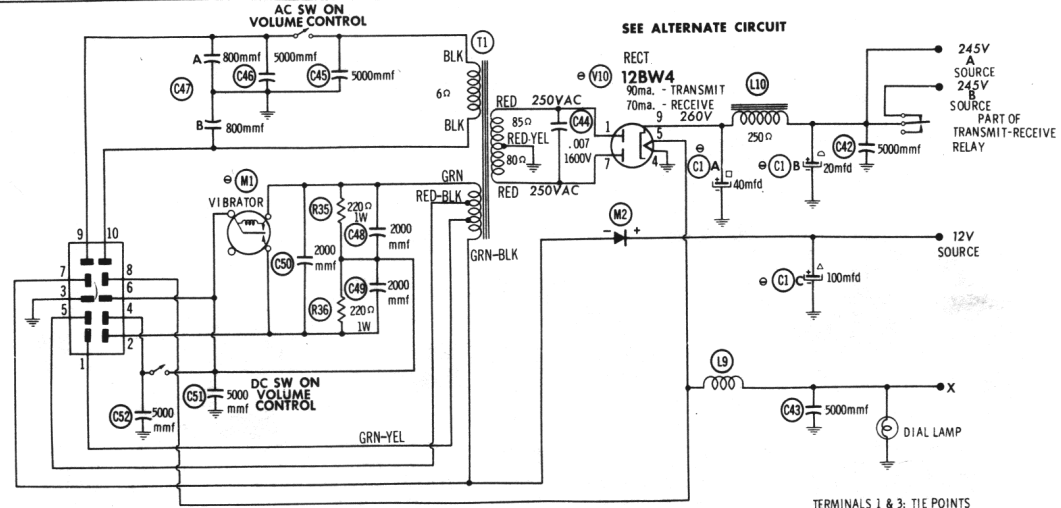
AC SW ON
VOLUME CONTROL

SEE ALTERNATE CIRCUIT

T1
C47
A 800mmf
C46 5000mmf
C45 5000mmf
B 800mmf
BLK
6Ω
BLK

V10
RECT.
12BW4
90ma. - TRANSMIT
70ma. - RECEIVE

RED
250VAC
85Ω
RED-YEL
80Ω
RED
250VAC
C44
.007
1600V
1
9
260V
5
4
7

L10
250Ω

C1 A
40mfd
C1 B
20mfd
C42 5000mmf

245V
A
SOURCE
245V
B
SOURCE
PART OF
TRANSMIT-RECEIVE
RELAY

M1
VIBRATOR
GRN
RED-BLK
R35 220Ω 1W
C48 2000 mmf
C50 2000 mmf
C49 2000 mmf
R36 220Ω 1W
GRN-BLK

M2

12V
SOURCE
C1 C 100mfd

9 10
7 8
3 6
5 4
1 2

DC SW ON
VOLUME
CONTROL
C51 5000 mmf
C52 5000 mmf

L9
C43 5000mmf
X
DIAL LAMP

GRN-YEL

TERMINALS 1 & 3: TIE POINTS